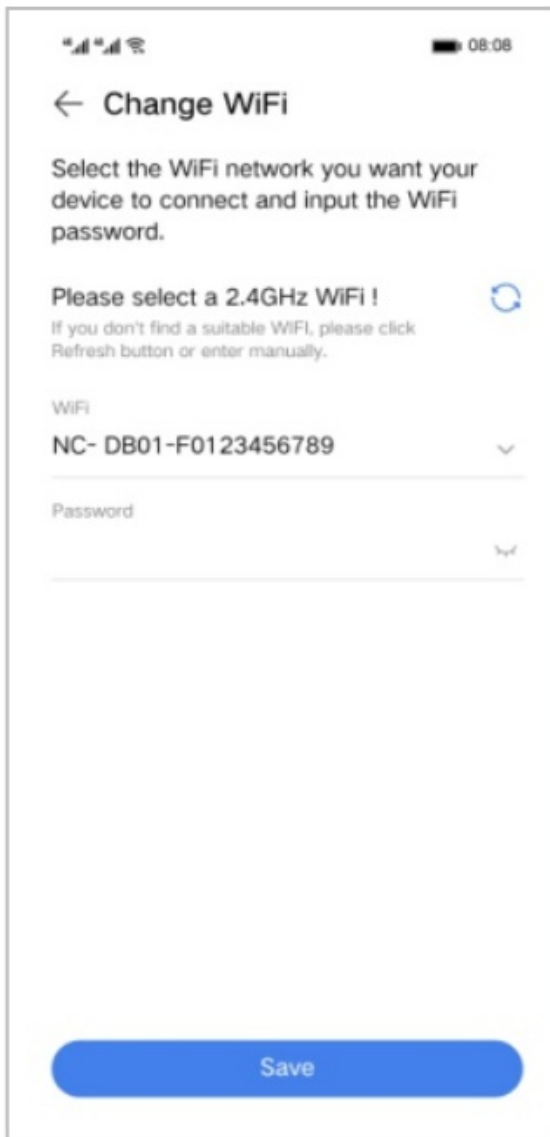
08:08

Change WiFi

Select the WiFi network you want your device to connect and input the WiFi password.

Please select a 2.4GHz WiFi !

If you don't find a suitable WIFI, please click Refresh button or enter manually.

WiFi

NC- DB01-F0123456789

Password

Save